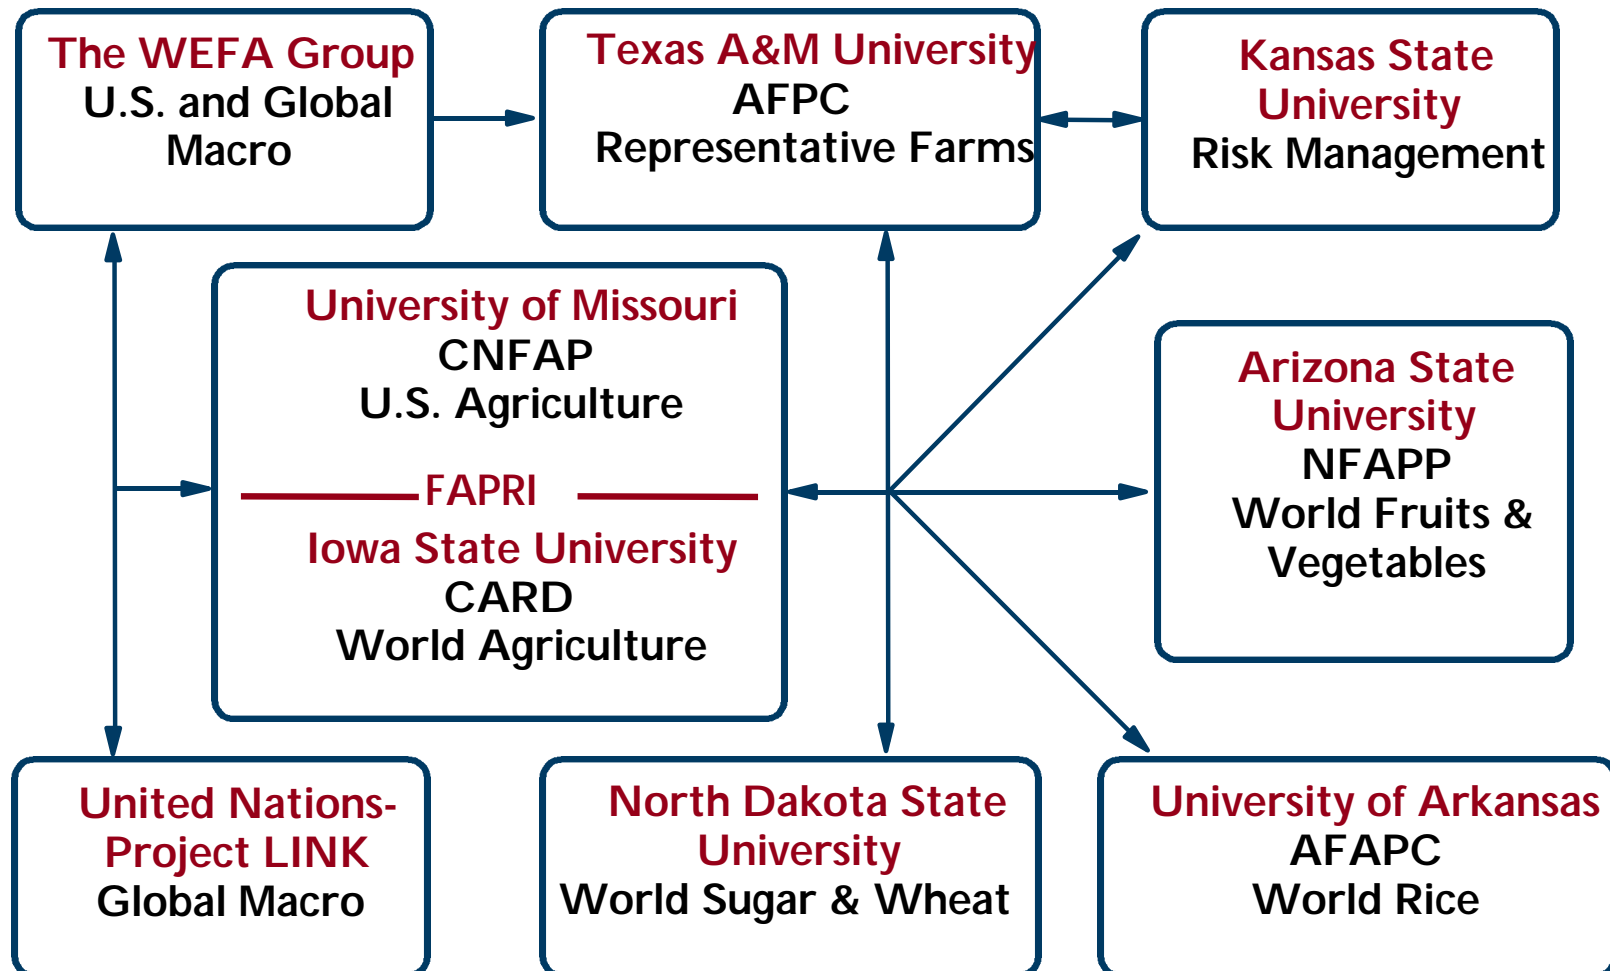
The WEFA Group
U.S. and Global
Macro

Texas A&M University
AFPC
Representative Farms

Kansas State
University
Risk Management

University of Missouri
CNFAP
U.S. Agriculture

FAPRI

Iowa State University
CARD
World Agriculture

Arizona State
University
NFAPP
World Fruits &
Vegetables

United Nations-
Project LINK
Global Macro

North Dakota State
University
World Sugar & Wheat

University of Arkansas
AFAPC
World Rice